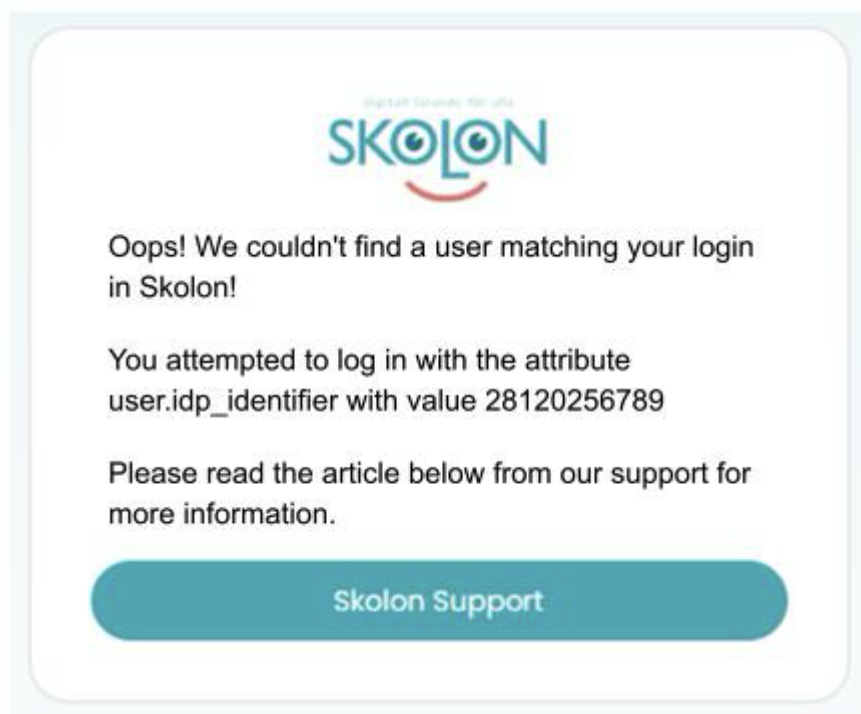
digitalt lärande för alla

SKOLON

Oops! We couldn't find a user matching your login in Skolon!

You attempted to log in with the attribute user.idp_identifier with value 28120256789

Please read the article below from our support for more information.

Skolon Support